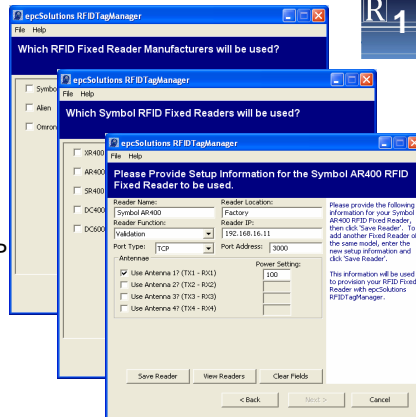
epcSolutions RFIDTagManager
File Help
Which RFID Fixed Reader Manufacturers will be used?
Symbo
Alien
Omron

epcSolutions RFIDTagManager
File Help
Which Symbol RFID Fixed Readers will be used?
XR400
AR400
SR400
DC400
DC600

epcSolutions RFIDTagManager
File Help
Please Provide Setup Information for the Symbol AR400 RFID Fixed Reader to be used.

Reader Name:
Symbol AR400
Reader Location:
Factory
Reader Function:
Validation
Reader IP:
192.168.16.11
Port Type: TCP
Port Address: 3000
Antennas
Power Setting:
Use Antenna 1? (TX1 - RX1) 100
Use Antenna 2? (TX2 - RX2)
Use Antenna 3? (TX3 - RX3)
Use Antenna 4? (TX4 - RX4)

Please provide the following information for your Symbol AR400 RFID Fixed Reader, then click 'Save Reader'. To add another Fixed Reader of the same model, enter the new setup information and click 'Save Reader'.

This information will be used to provision your RFID Fixed Reader with epcSolutions RFIDTagManager.

Save Reader
View Readers
Clear Fields
< Back
Next >
Cancel

R 1